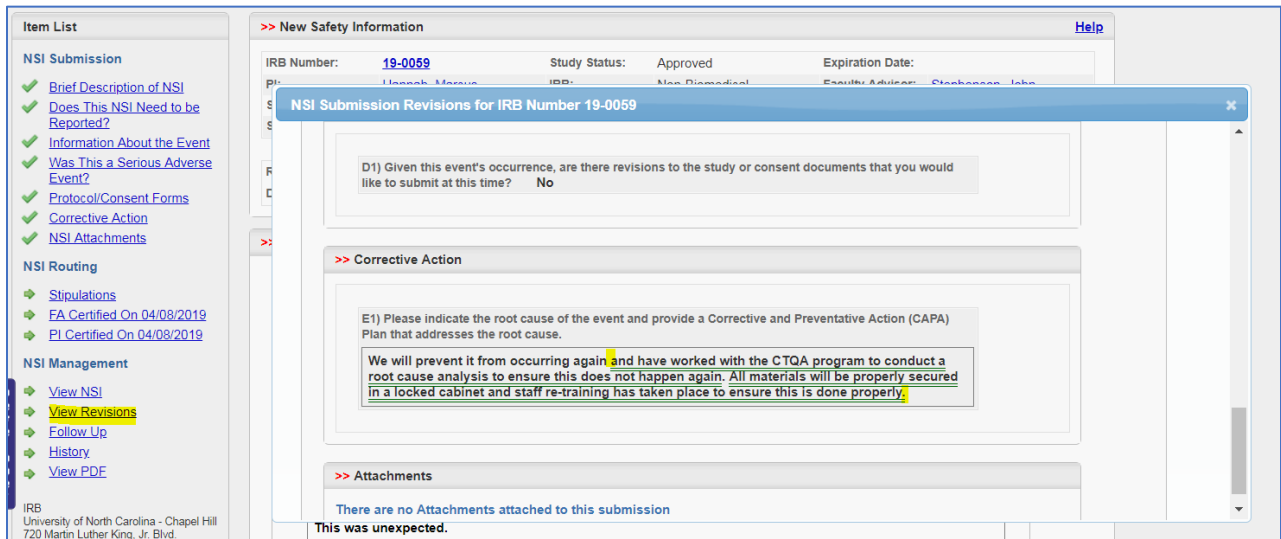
Item List

NSI Submission

Brief Description of NSI
Does This NSI Need to be Reported?
Information About the Event
Was This a Serious Adverse Event?
Protocol/Consent Forms
Corrective Action
NSI Attachments

NSI Routing

Stipulations
FA Certified On 04/08/2019
PI Certified On 04/08/2019

NSI Management

View NSI
View Revisions
Follow Up
History
View PDF

IRB
University of North Carolina - Chapel Hill
720 Martin Luther King, Jr. Blvd.

>> New Safety Information

Help

IRB Number: 19-0059 Study Status: Approved Expiration Date:

PI: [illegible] IRB: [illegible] Faculty Advisor: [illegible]

NSI Submission Revisions for IRB Number 19-0059

D1) Given this event's occurrence, are there revisions to the study or consent documents that you would like to submit at this time? No

>> Corrective Action

E1) Please indicate the root cause of the event and provide a Corrective and Preventative Action (CAPA) Plan that addresses the root cause.

We will prevent it from occurring again and have worked with the CTQA program to conduct a root cause analysis to ensure this does not happen again. All materials will be properly secured in a locked cabinet and staff re-training has taken place to ensure this is done properly.

>> Attachments

There are no Attachments attached to this submission

This was unexpected.